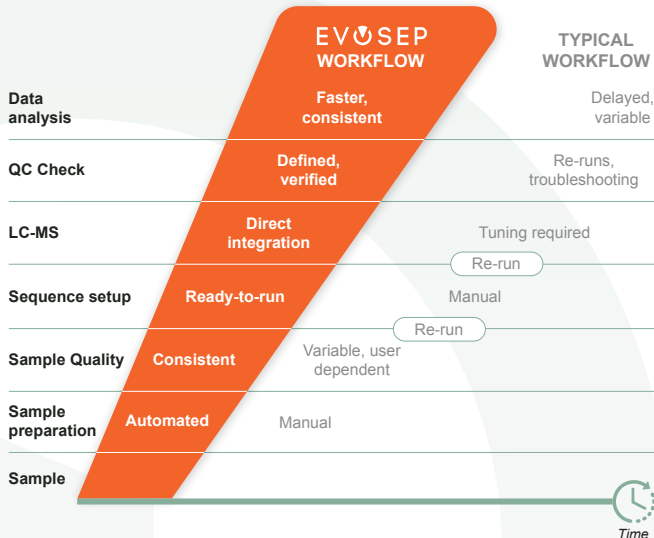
EVOSEP WORKFLOW

TYPICAL WORKFLOW

Data analysis
Faster, consistent
Delayed, variable

QC Check
Defined, verified
Re-runs, troubleshooting

LC-MS
Direct integration
Tuning required

Re-run

Sequence setup
Ready-to-run
Manual

Re-run

Sample Quality
Consistent
Variable, user dependent

Sample preparation
Automated
Manual

Sample

Time